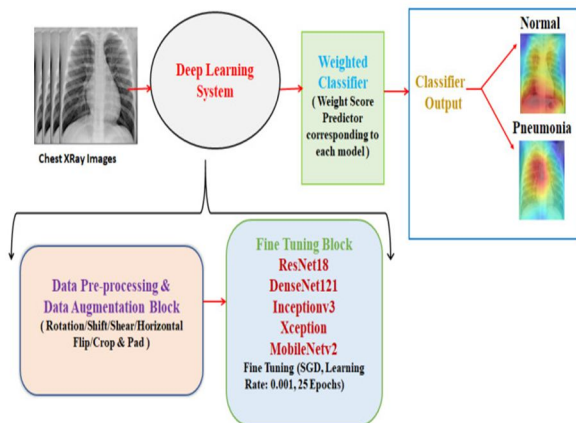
Chest XRay Images

Deep Learning System

Weighted Classifier
( Weight Score Predictor corresponding to each model )

Classifier Output

Normal

Pneumonia

Data Pre-processing & Data Augmentation Block
( Rotation/Shift/Shear/Horizontal Flip/Crop & Pad )

Fine Tuning Block
ResNet18
DenseNet121
Inceptionv3
Xception
MobileNetv2
Fine Tuning (SGD, Learning Rate: 0.001, 25 Epochs)